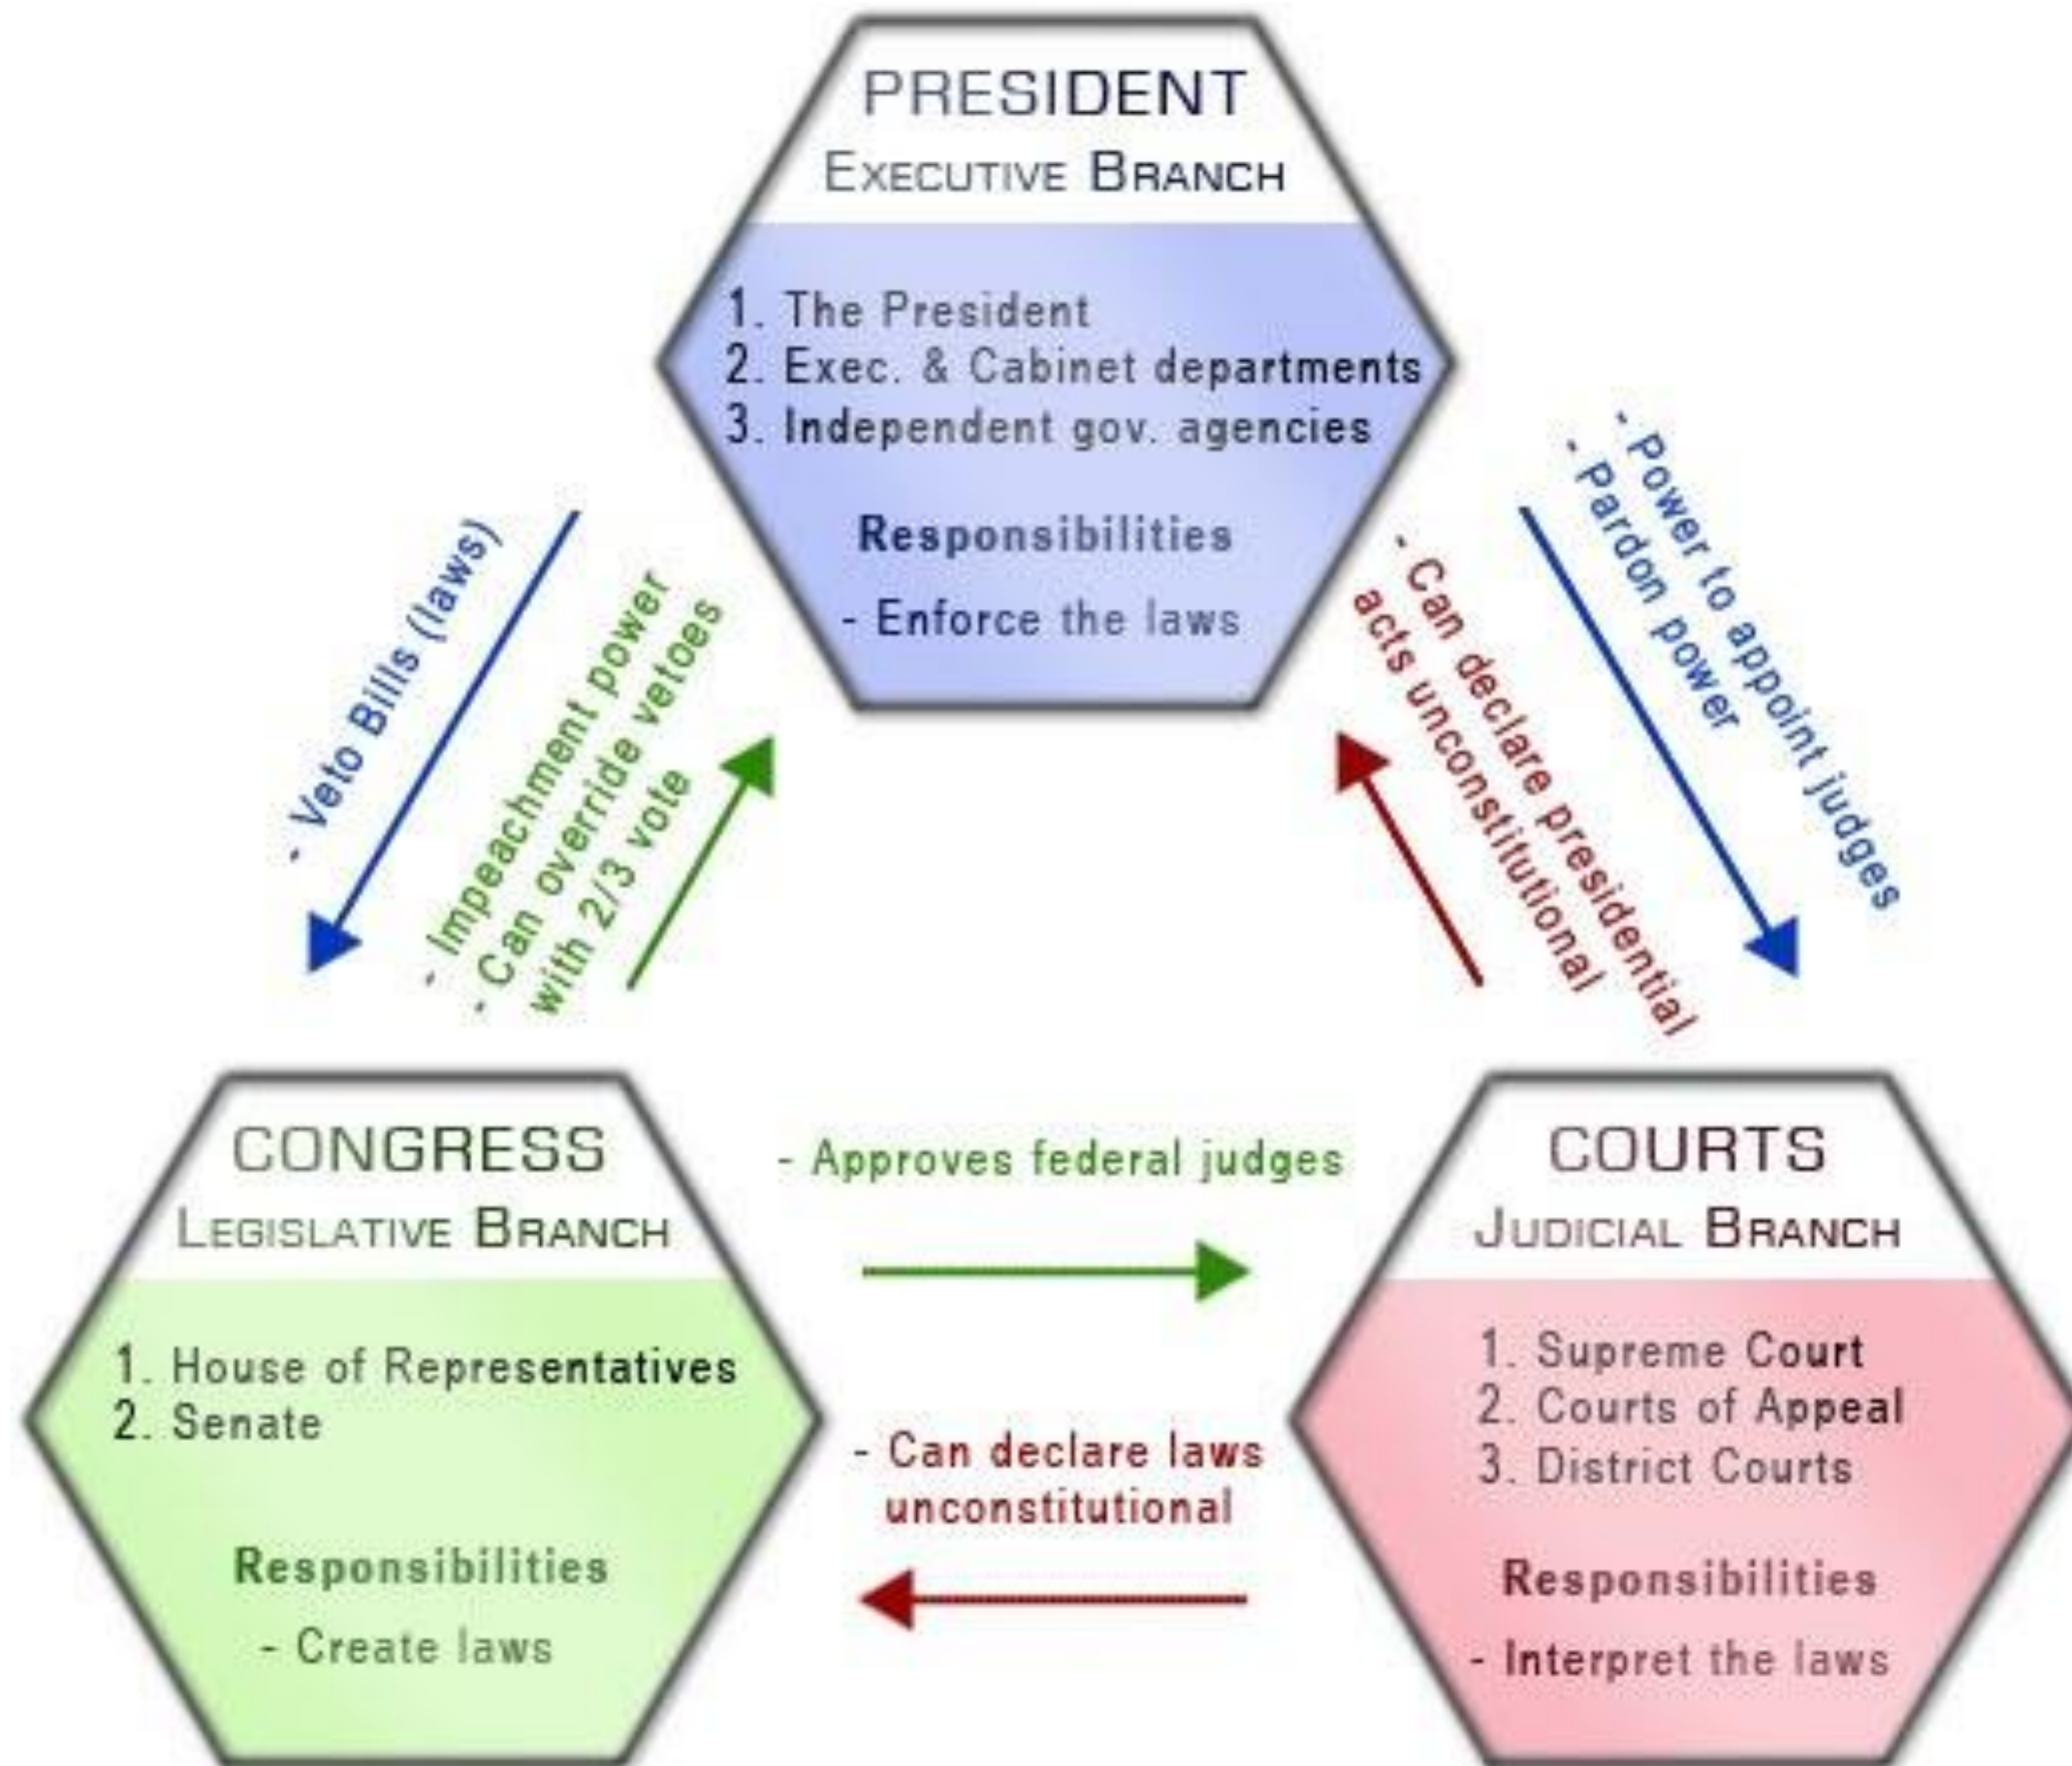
PRESIDENT
EXECUTIVE BRANCH

1. The President
2. Exec. & Cabinet departments
3. Independent gov. agencies

Responsibilities

- Enforce the laws

- Veto Bills (laws)

- Impeachment power
- Can override vetoes with 2/3 vote

- Can declare presidential acts unconstitutional

- Power to appoint judges
- Pardon power

CONGRESS
LEGISLATIVE BRANCH

1. House of Representatives
2. Senate

Responsibilities

- Create laws

- Approves federal judges

- Can declare laws unconstitutional

COURTS
JUDICIAL BRANCH

1. Supreme Court
2. Courts of Appeal
3. District Courts

Responsibilities

- Interpret the laws